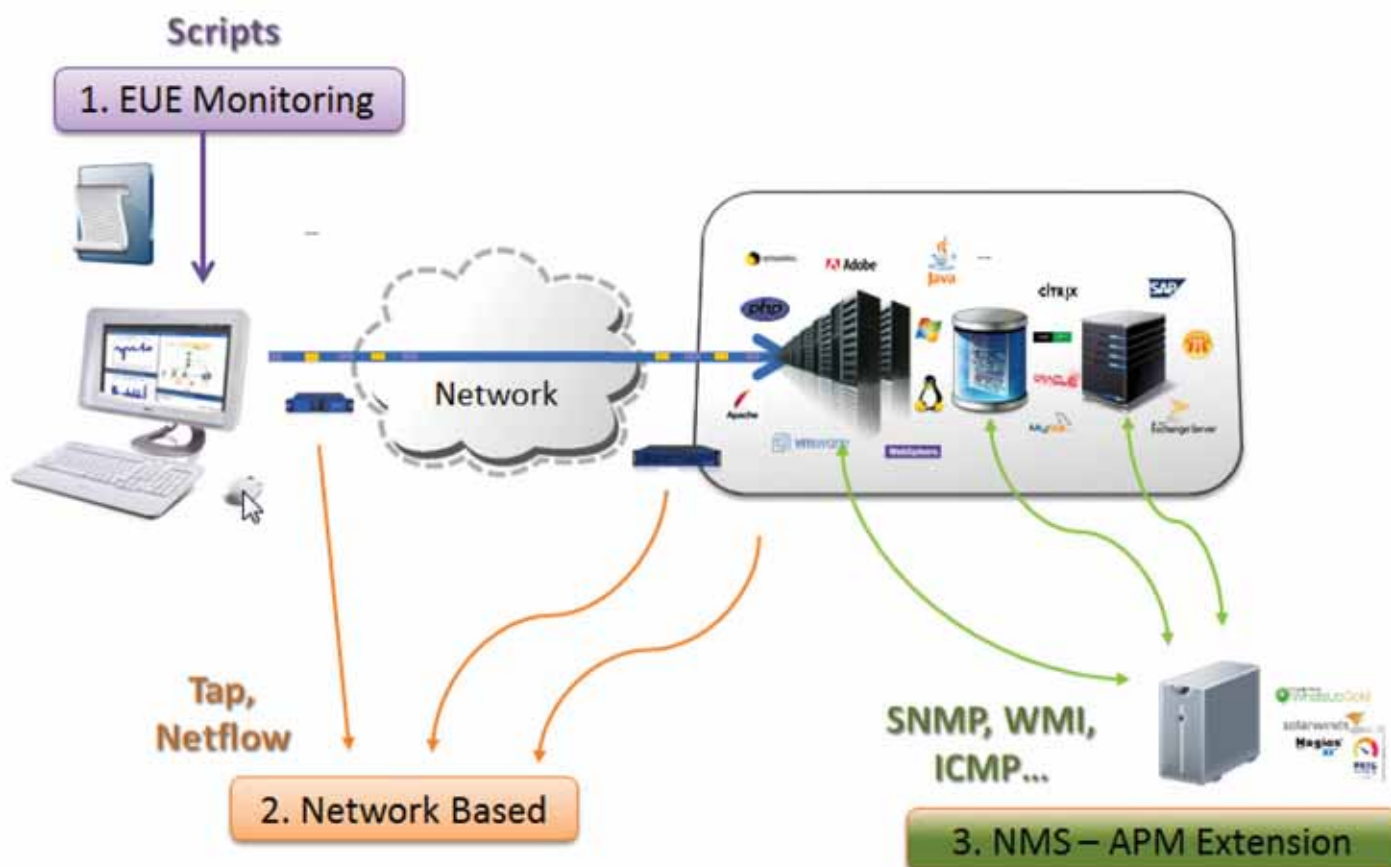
Scripts

1. EUE Monitoring

Network

Adobe

Java

citrix

SAP

php

Apache

vmware

WebSphere

MySQL

ORACLE

Exchange Server

Tap, Netflow

2. Network Based

SNMP, WMI, ICMP...

WhatsUp Gold

solarwinds

Nagios

PRTG

3. NMS – APM Extension